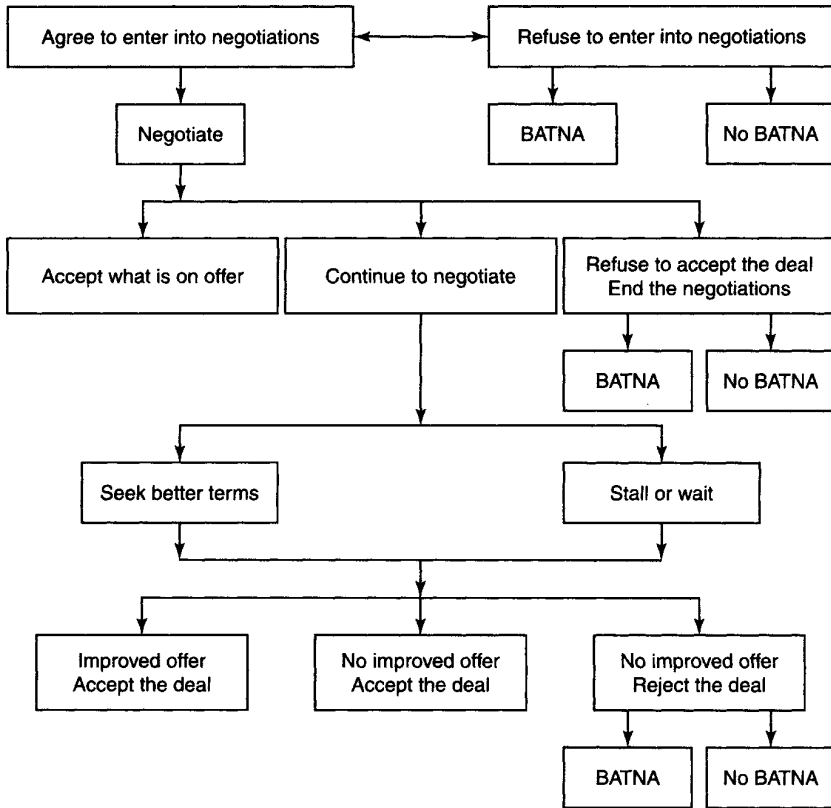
Agree to enter into negotiations

Refuse to enter into negotiations

Negotiate

BATNA

No BATNA

Accept what is on offer

Continue to negotiate

Refuse to accept the deal
End the negotiations

BATNA

No BATNA

Seek better terms

Stall or wait

Improved offer
Accept the deal

No improved offer
Accept the deal

No improved offer
Reject the deal

BATNA

No BATNA